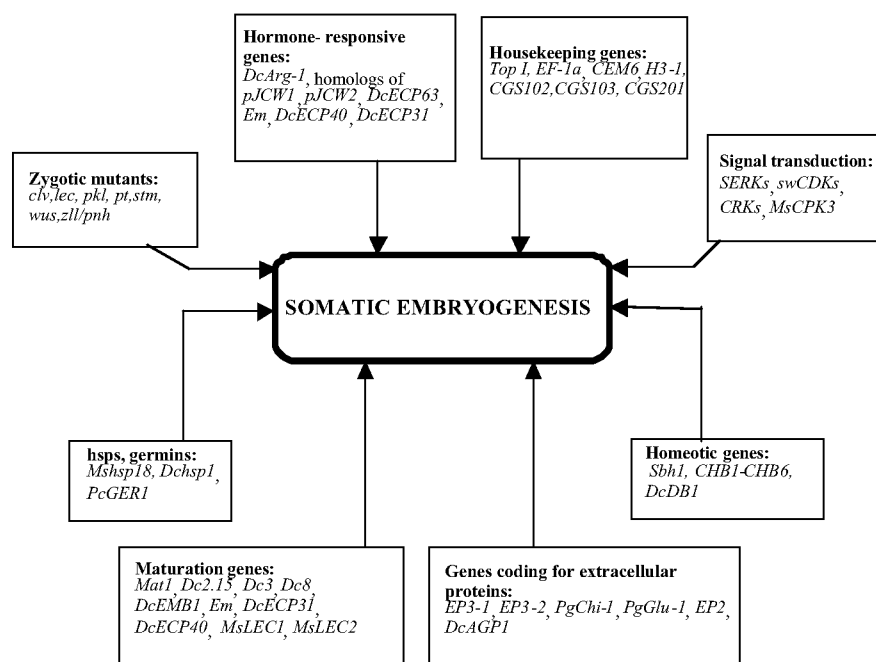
Hormone- responsive genes:
DcArg-1, homologs of pJCW1, pJCW2, DcECP63, Em, DcECP40, DcECP31

Housekeeping genes:
Top I, EF-1a, CEM6, H3-1, CGS102, CGS103, CGS201

Zygotic mutants:
clv, lec, pkl, pt, stm, wus, zll/pnh

Signal transduction:
SERKs, swCDKs, CRKs, MsCPK3

SOMATIC EMBRYOGENESIS

hsps, germins:
Mshsp18, Dchsp1, PcGER1

Homeotic genes:
Sbh1, CHB1-CHB6, DcDB1

Maturation genes:
Mat1, Dc2.15, Dc3, Dc8, DcEMB1, Em, DcECP31, DcECP40, MsLEC1, MsLEC2

Genes coding for extracellular proteins:
EP3-1, EP3-2, PgChi-1, PgGlu-1, EP2, DcAGP1